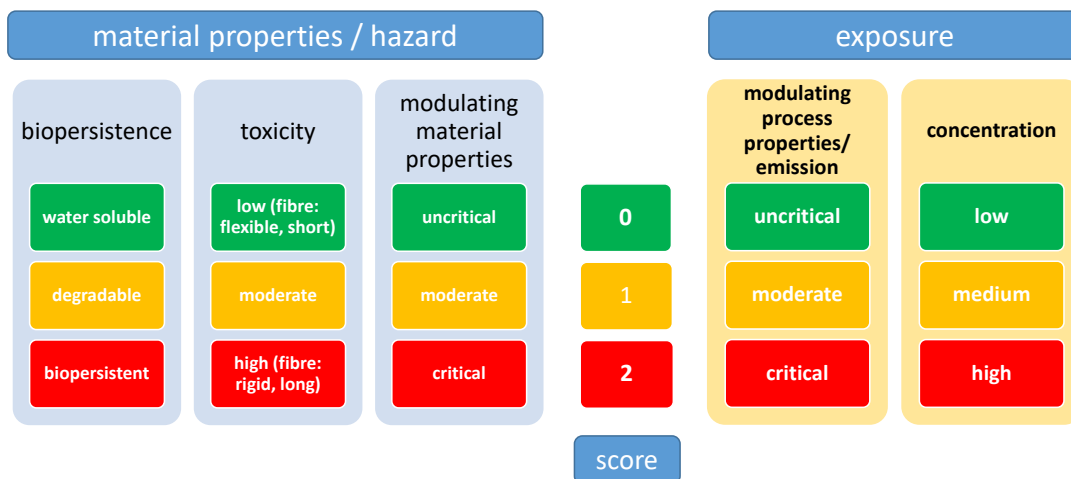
material properties / hazard

biopersistence

water soluble

degradable

biopersistent

toxicity

low (fibre: flexible, short)

moderate

high (fibre: rigid, long)

modulating material properties

uncritical

moderate

critical

0

1

2

score

exposure

modulating process properties/ emission

uncritical

moderate

critical

concentration

low

medium

high